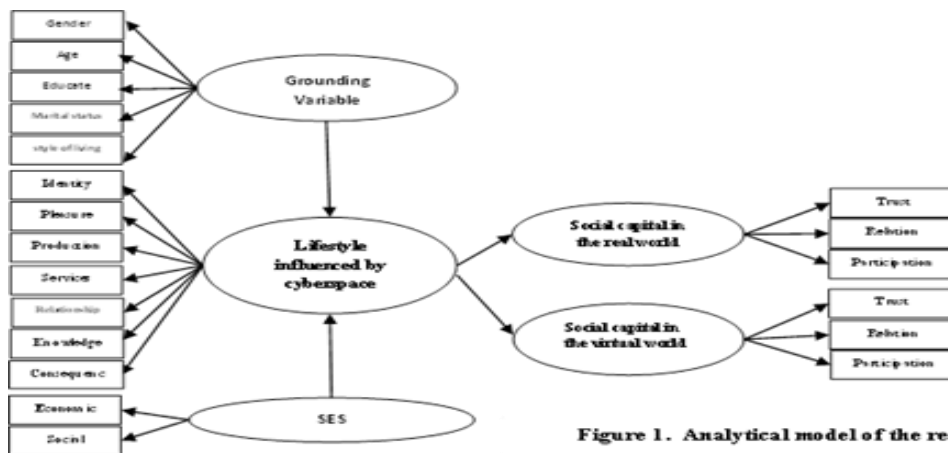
Gender

Age

Educate

Marital status

style of living

Grounding Variable

Identity

Pleasure

Production

Services

Relationship

Knowledge

Consequence

Lifestyle influenced by cyberspace

Social capital in the real world

Trust

Relation

Participation

Social capital in the virtual world

Trust

Relation

Participation

Economic

Social

SES

Figure 1. Analytical model of the re